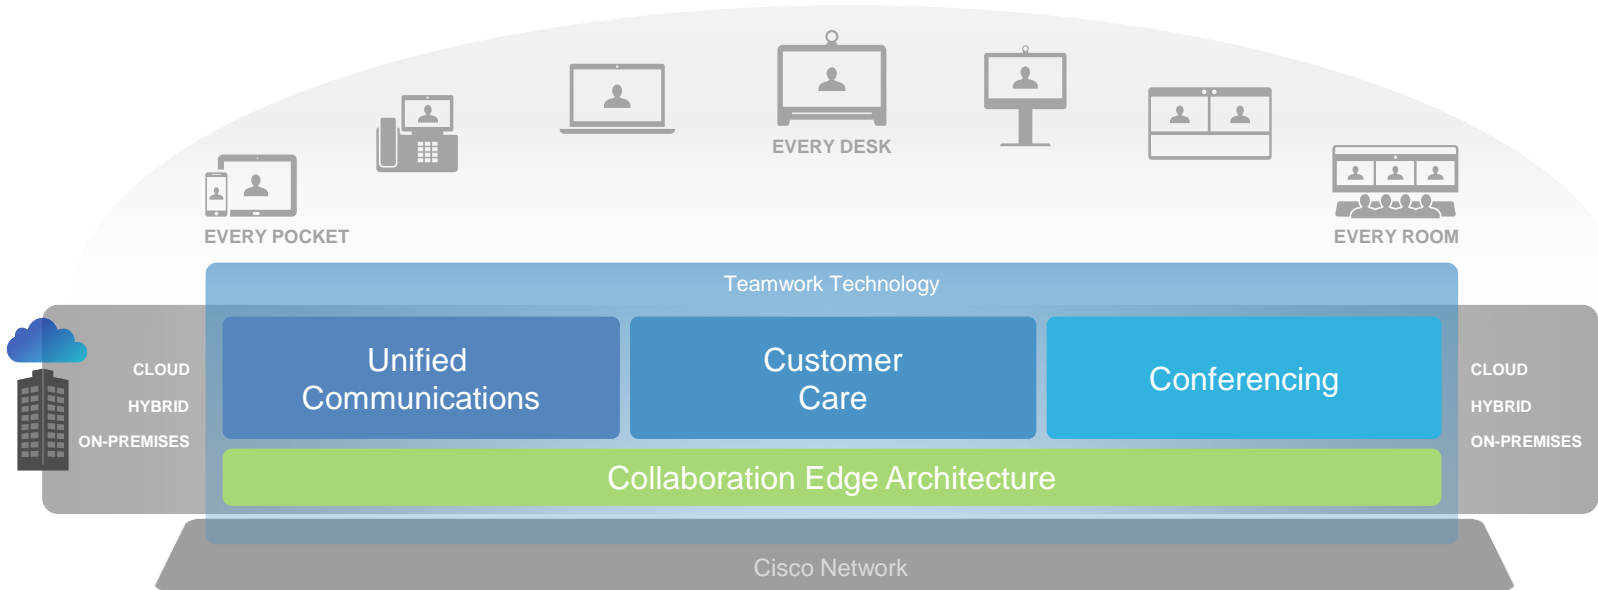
EVERY DESK

EVERY POCKET

EVERY ROOM

Teamwork Technology

CLOUD
HYBRID
ON-PREMISES

Unified Communications

Customer Care

Conferencing

CLOUD
HYBRID
ON-PREMISES

Collaboration Edge Architecture

Cisco Network